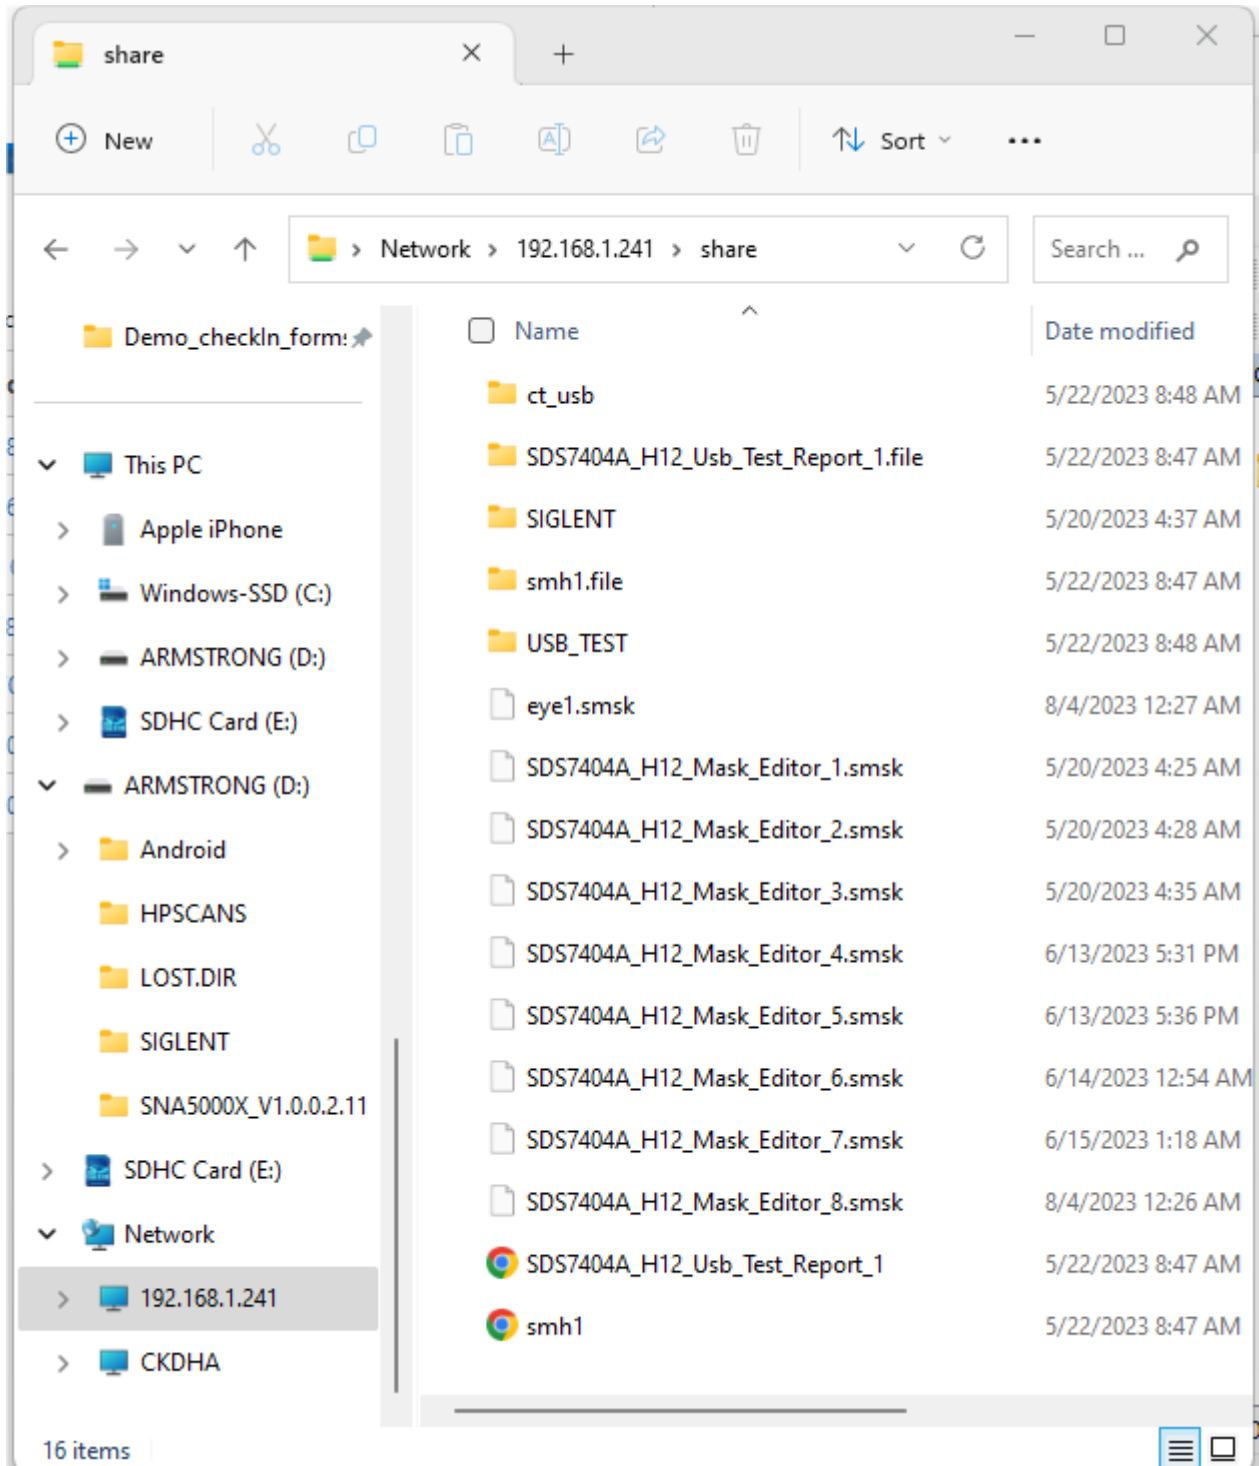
share

New

Sort

Network > 192.168.1.241 > share

Search ...

Demo_checkIn_form:

This PC

Apple iPhone

Windows-SSD (C:)

ARMSTRONG (D:)

SDHC Card (E:)

ARMSTRONG (D:)

Android

HPSCANS

LOST.DIR

SIGLENT

SNA5000X_V1.0.0.2.11

SDHC Card (E:)

Network

192.168.1.241

CKDHA

| Name | Date modified |
|---|---|
| ct_usb | 5/22/2023 8:48 AM |
| SDS7404A_H12_Usb_Test_Report_1.file | 5/22/2023 8:47 AM |
| SIGLENT | 5/20/2023 4:37 AM |
| smh1.file | 5/22/2023 8:47 AM |
| USB_TEST | 5/22/2023 8:48 AM |
| eye1.smsk | 8/4/2023 12:27 AM |
| SDS7404A_H12_Mask_Editor_1.smsk | 5/20/2023 4:25 AM |
| SDS7404A_H12_Mask_Editor_2.smsk | 5/20/2023 4:28 AM |
| SDS7404A_H12_Mask_Editor_3.smsk | 5/20/2023 4:35 AM |
| SDS7404A_H12_Mask_Editor_4.smsk | 6/13/2023 5:31 PM |
| SDS7404A_H12_Mask_Editor_5.smsk | 6/13/2023 5:36 PM |
| SDS7404A_H12_Mask_Editor_6.smsk | 6/14/2023 12:54 AM |
| SDS7404A_H12_Mask_Editor_7.smsk | 6/15/2023 1:18 AM |
| SDS7404A_H12_Mask_Editor_8.smsk | 8/4/2023 12:26 AM |
| SDS7404A_H12_Usb_Test_Report_1 | 5/22/2023 8:47 AM |
| smh1 | 5/22/2023 8:47 AM |

16 items